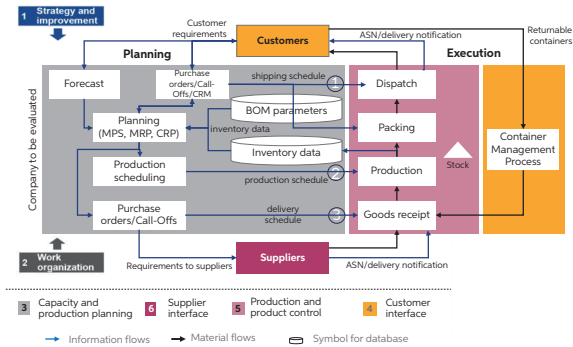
1 Strategy and improvement

Customer requirements
Customers
ASN/delivery notification
Returnable containers

Planning
Execution

Forecast
Purchase orders/Call-Offs/CRM
shipping schedule
Dispatch
BOM parameters
Planning (MPS, MRP, CRP)
inventory data
Packing
Inventory data
Container Management Process
Company to be evaluated
Stock
Production scheduling
production schedule
Production
Purchase orders/Call-Offs
delivery schedule
Goods receipt

2 Work organization
Requirements to suppliers
Suppliers
ASN/delivery notification

3 Capacity and production planning
6 Supplier interface
5 Production and product control
4 Customer interface

Information flows
Material flows
Symbol for database